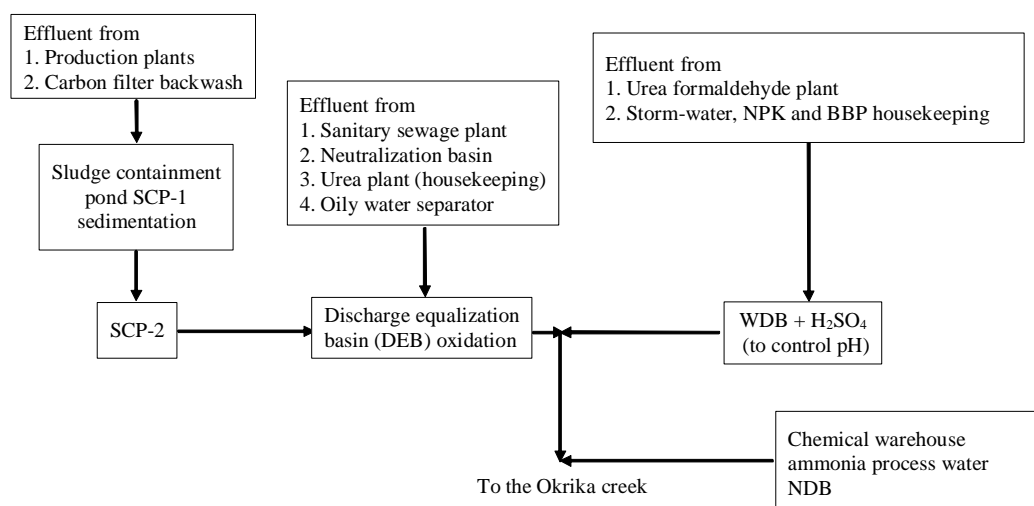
Effluent from
1. Production plants
2. Carbon filter backwash

Sludge containment pond SCP-1 sedimentation

SCP-2

Effluent from
1. Sanitary sewage plant
2. Neutralization basin
3. Urea plant (housekeeping)
4. Oily water separator

Discharge equalization basin (DEB) oxidation

Effluent from
1. Urea formaldehyde plant
2. Storm-water, NPK and BBP housekeeping

WDB + $H_2SO_4$ (to control pH)

Chemical warehouse ammonia process water NDB

To the Okrika creek